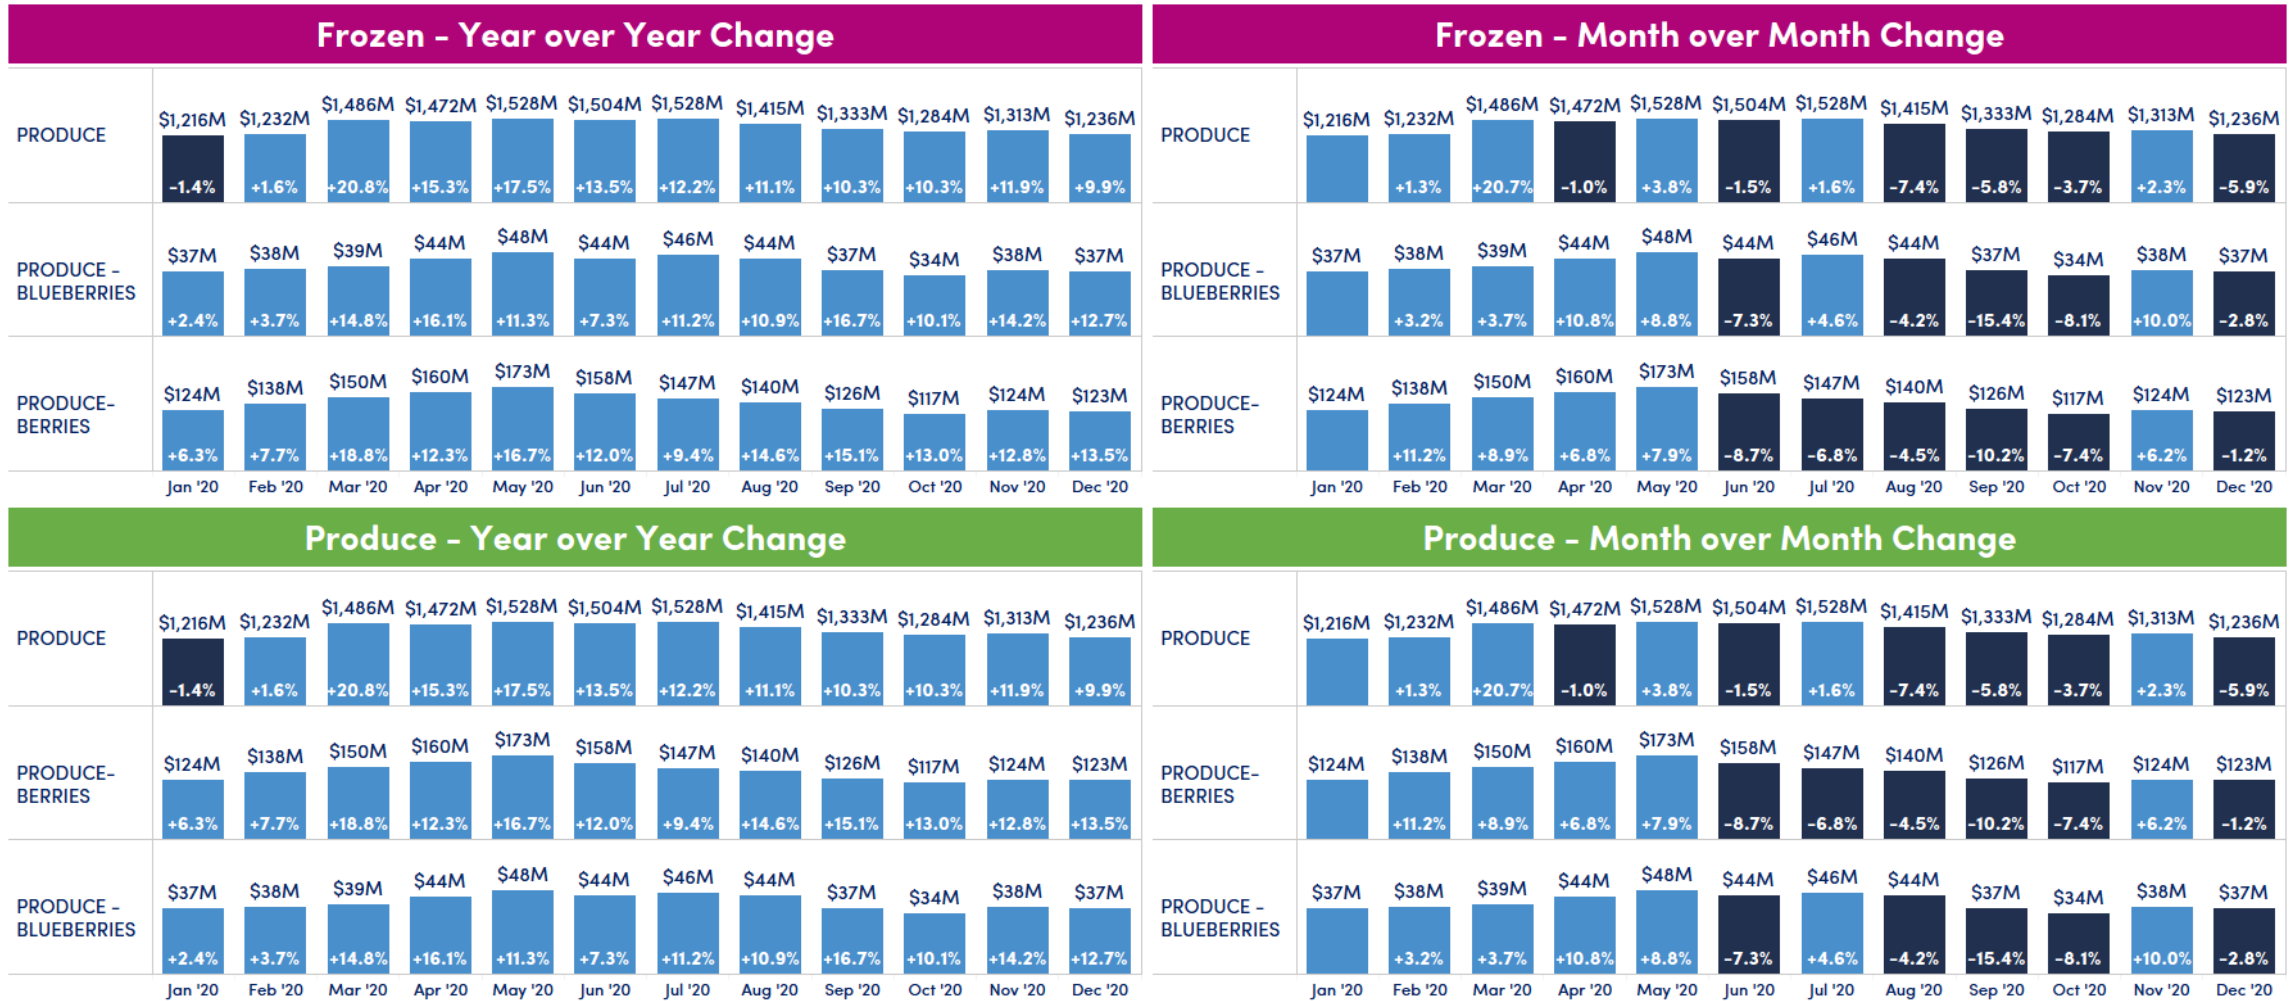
Frozen - Year over Year Change

| | Jan '20 | Feb '20 | Mar '20 | Apr '20 | May '20 | Jun '20 | Jul '20 | Aug '20 | Sep '20 | Oct '20 | Nov '20 | Dec '20 |
|---|---|---|---|---|---|---|---|---|---|---|---|---|
| PRODUCE | $1,216M -1.4% | $1,232M +1.6% | $1,486M +20.8% | $1,472M +15.3% | $1,528M +17.5% | $1,504M +13.5% | $1,528M +12.2% | $1,415M +11.1% | $1,333M +10.3% | $1,284M +10.3% | $1,313M +11.9% | $1,236M +9.9% |
| PRODUCE - BLUEBERRIES | $37M +2.4% | $38M +3.7% | $39M +14.8% | $44M +16.1% | $48M +11.3% | $44M +7.3% | $46M +11.2% | $44M +10.9% | $37M +16.7% | $34M +10.1% | $38M +14.2% | $37M +12.7% |
| PRODUCE- BERRIES | $124M +6.3% | $138M +7.7% | $150M +18.8% | $160M +12.3% | $173M +16.7% | $158M +12.0% | $147M +9.4% | $140M +14.6% | $126M +15.1% | $117M +13.0% | $124M +12.8% | $123M +13.5% |

Frozen - Month over Month Change

| | Jan '20 | Feb '20 | Mar '20 | Apr '20 | May '20 | Jun '20 | Jul '20 | Aug '20 | Sep '20 | Oct '20 | Nov '20 | Dec '20 |
|---|---|---|---|---|---|---|---|---|---|---|---|---|
| PRODUCE | $1,216M | $1,232M +1.3% | $1,486M +20.7% | $1,472M -1.0% | $1,528M +3.8% | $1,504M -1.5% | $1,528M +1.6% | $1,415M -7.4% | $1,333M -5.8% | $1,284M -3.7% | $1,313M +2.3% | $1,236M -5.9% |
| PRODUCE - BLUEBERRIES | $37M | $38M +3.2% | $39M +3.7% | $44M +10.8% | $48M +8.8% | $44M -7.3% | $46M +4.6% | $44M -4.2% | $37M -15.4% | $34M -8.1% | $38M +10.0% | $37M -2.8% |
| PRODUCE- BERRIES | $124M | $138M +11.2% | $150M +8.9% | $160M +6.8% | $173M +7.9% | $158M -8.7% | $147M -6.8% | $140M -4.5% | $126M -10.2% | $117M -7.4% | $124M +6.2% | $123M -1.2% |

Produce - Year over Year Change

| | Jan '20 | Feb '20 | Mar '20 | Apr '20 | May '20 | Jun '20 | Jul '20 | Aug '20 | Sep '20 | Oct '20 | Nov '20 | Dec '20 |
|---|---|---|---|---|---|---|---|---|---|---|---|---|
| PRODUCE | $1,216M -1.4% | $1,232M +1.6% | $1,486M +20.8% | $1,472M +15.3% | $1,528M +17.5% | $1,504M +13.5% | $1,528M +12.2% | $1,415M +11.1% | $1,333M +10.3% | $1,284M +10.3% | $1,313M +11.9% | $1,236M +9.9% |
| PRODUCE- BERRIES | $124M +6.3% | $138M +7.7% | $150M +18.8% | $160M +12.3% | $173M +16.7% | $158M +12.0% | $147M +9.4% | $140M +14.6% | $126M +15.1% | $117M +13.0% | $124M +12.8% | $123M +13.5% |
| PRODUCE - BLUEBERRIES | $37M +2.4% | $38M +3.7% | $39M +14.8% | $44M +16.1% | $48M +11.3% | $44M +7.3% | $46M +11.2% | $44M +10.9% | $37M +16.7% | $34M +10.1% | $38M +14.2% | $37M +12.7% |

Produce - Month over Month Change

| | Jan '20 | Feb '20 | Mar '20 | Apr '20 | May '20 | Jun '20 | Jul '20 | Aug '20 | Sep '20 | Oct '20 | Nov '20 | Dec '20 |
|---|---|---|---|---|---|---|---|---|---|---|---|---|
| PRODUCE | $1,216M | $1,232M +1.3% | $1,486M +20.7% | $1,472M -1.0% | $1,528M +3.8% | $1,504M -1.5% | $1,528M +1.6% | $1,415M -7.4% | $1,333M -5.8% | $1,284M -3.7% | $1,313M +2.3% | $1,236M -5.9% |
| PRODUCE- BERRIES | $124M | $138M +11.2% | $150M +8.9% | $160M +6.8% | $173M +7.9% | $158M -8.7% | $147M -6.8% | $140M -4.5% | $126M -10.2% | $117M -7.4% | $124M +6.2% | $123M -1.2% |
| PRODUCE - BLUEBERRIES | $37M | $38M +3.2% | $39M +3.7% | $44M +10.8% | $48M +8.8% | $44M -7.3% | $46M +4.6% | $44M -4.2% | $37M -15.4% | $34M -8.1% | $38M +10.0% | $37M -2.8% |